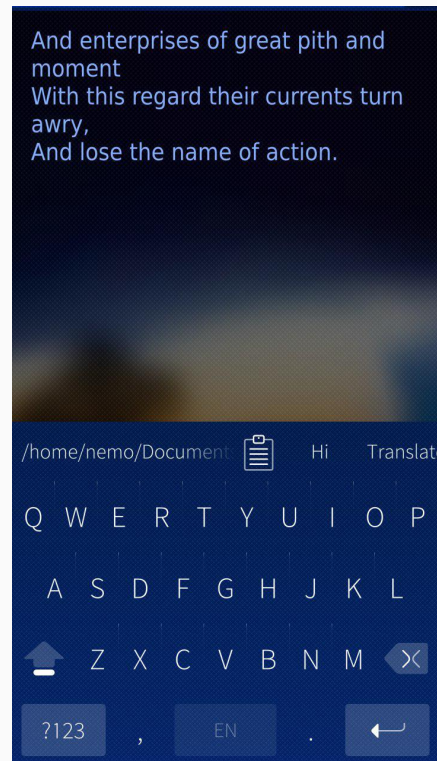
And enterprises of great pith and moment
With this regard their currents turn awry,
And lose the name of action.

/home/nemo/Document Hi Translat

Q W E R T Y U I O P
A S D F G H J K L
Z X C V B N M
?123 , EN .